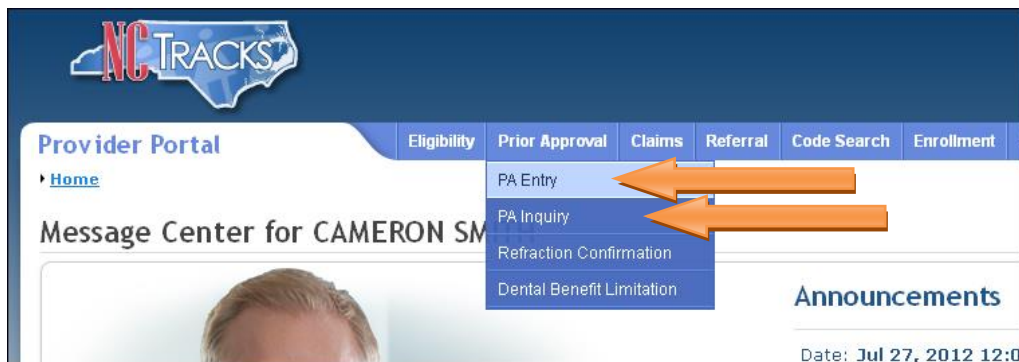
NCTRACKS

Provider Portal

Eligibility | Prior Approval | Claims | Referral | Code Search | Enrollment

Home

PA Entry
PA Inquiry
Refraction Confirmation
Dental Benefit Limitation

Message Center for CAMERON SM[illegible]

Announcements

Date: Jul 27, 2012 12:0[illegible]